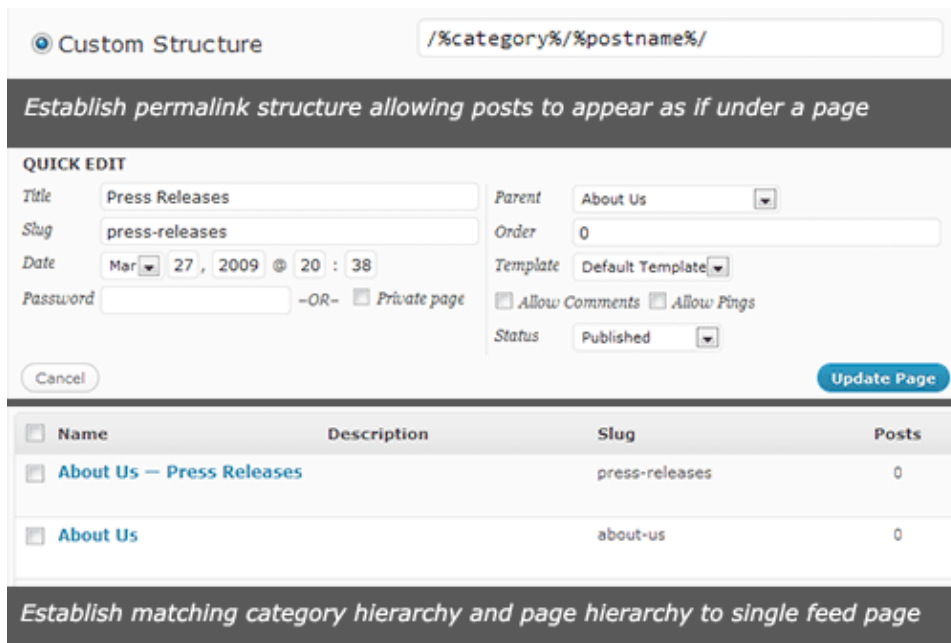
Custom Structure /%category%/%postname%/

Establish permalink structure allowing posts to appear as if under a page

QUICK EDIT

Title Press Releases
Slug press-releases
Date Mar 27, 2009 @ 20 : 38
Password –OR– Private page

Parent About Us
Order 0
Template Default Template
Allow Comments Allow Pings
Status Published

Cancel

Update Page

| Name | Description | Slug | Posts |
|---|---|---|---|
| About Us — Press Releases | | press-releases | 0 |
| About Us | | about-us | 0 |

Establish matching category hierarchy and page hierarchy to single feed page